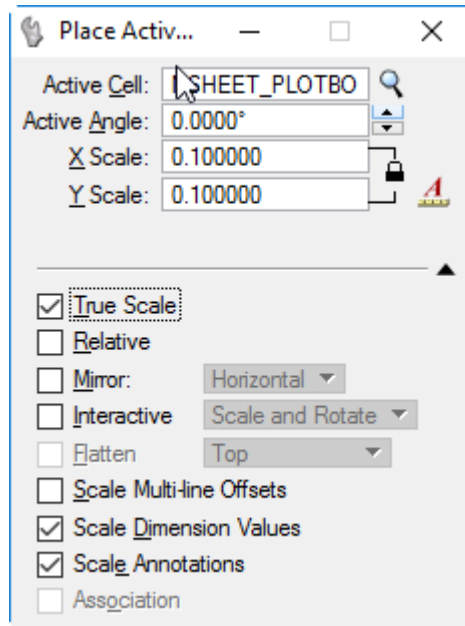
Place Activ...

Active Cell: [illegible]SHEET_PLOTBO
Active Angle: 0.0000°
X Scale: 0.100000
Y Scale: 0.100000

True Scale
Relative
Mirror: Horizontal
Interactive Scale and Rotate
Flatten Top
Scale Multi-line Offsets
Scale Dimension Values
Scale Annotations
Association